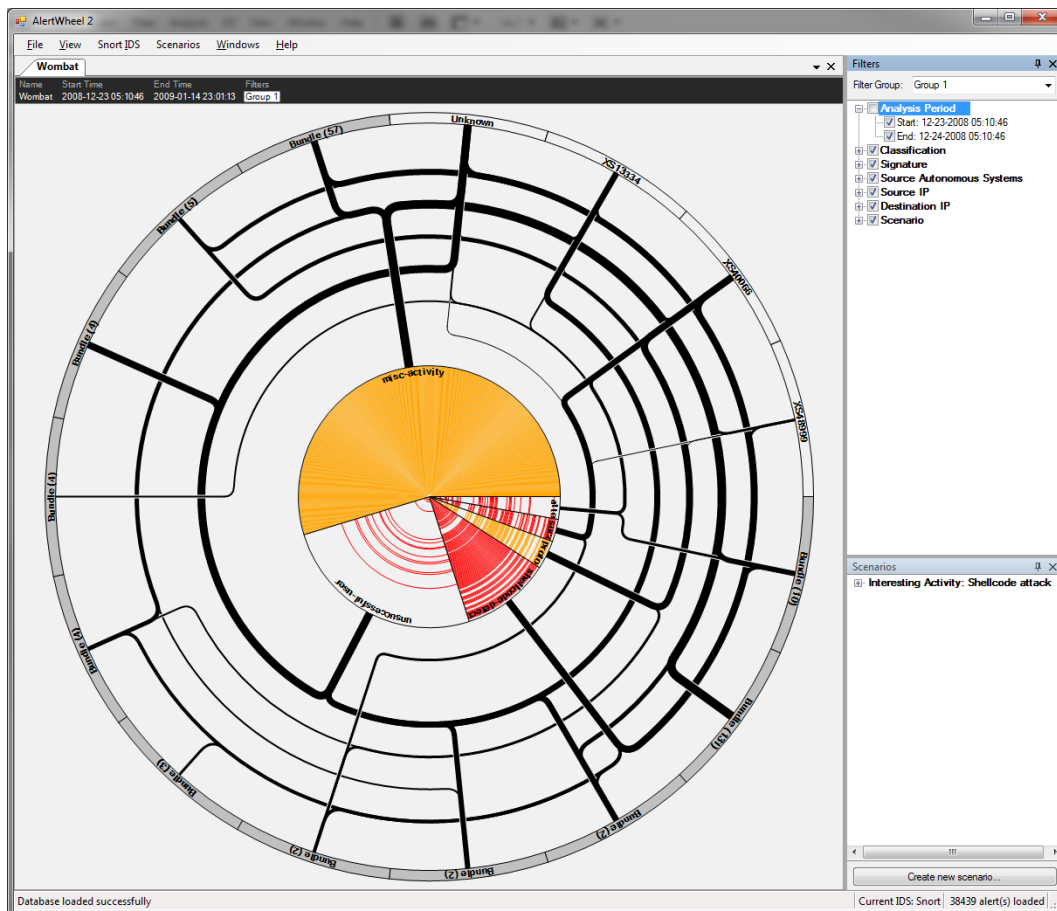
AlertWheel 2

File View Snort IDS Scenarios Windows Help

Wombat

| Name | Start Time | End Time | Filters |
|---|---|---|---|
| Wombat | 2008-12-23 05:10:46 | 2009-01-14 23:01:13 | Group 1 |

Unknown
XS13334
XS4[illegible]
XS4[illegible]899
Bundle (10)
Bundle (13)
Bundle (2)
Bundle (2)
Bundle (2)
Bundle (3)
Bundle (4)
Bundle (4)
Bundle (4)
Bundle (5)
Bundle (57)
misc-activity
unsuccessful-user
shellcode-detect
attempted-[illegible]

Filters
Filter Group: Group 1
Analysis Period
Start: 12-23-2008 05:10:46
End: 12-24-2008 05:10:46
Classification
Signature
Source Autonomous Systems
Source IP
Destination IP
Scenario

Scenarios
Interesting Activity: Shellcode attack

Create new scenario...

Database loaded successfully
Current IDS: Snort
38439 alert(s) loaded